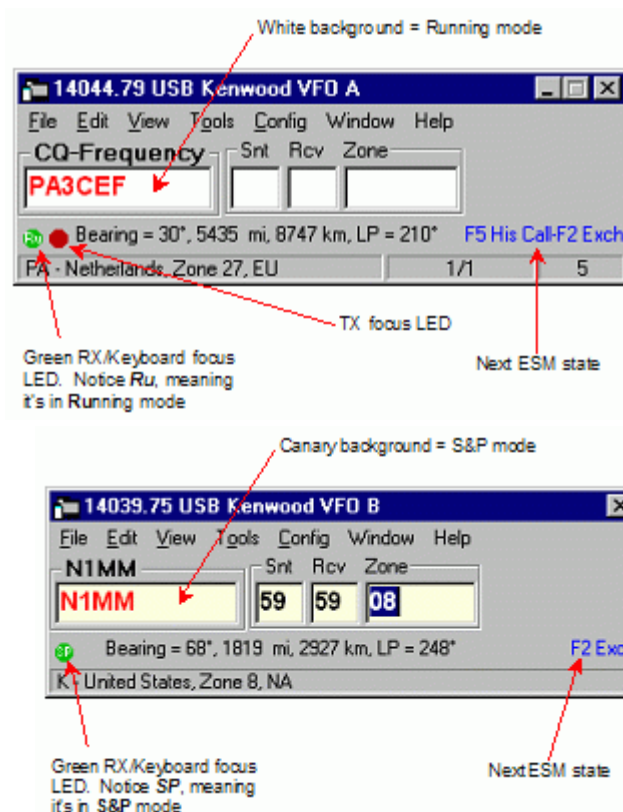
White background = Running mode

14044.79 USB Kenwood VFO A

File Edit View Tools Config Window Help

CQ-Frequency Snt Rcv Zone

PA3CEF

Ru Bearing = 30°, 5435 mi, 8747 km, LP = 210° F5 His Call-F2 Exch

PA - Netherlands, Zone 27, EU 1/1 5

TX focus LED

Green RX/Keyboard focus LED. Notice *Ru*, meaning it's in **Ru**nning mode

Next ESM state

Canary background = S&P mode

14039.75 USB Kenwood VFO B

File Edit View Tools Config Window Help

N1MM Snt Rcv Zone

N1MM 59 59 08

SP Bearing = 68°, 1819 mi, 2927 km, LP = 248° F2 Exc

K - United States, Zone 8, NA

Green RX/Keyboard focus LED. Notice *SP*, meaning it's in **S&P** mode

Next ESM state